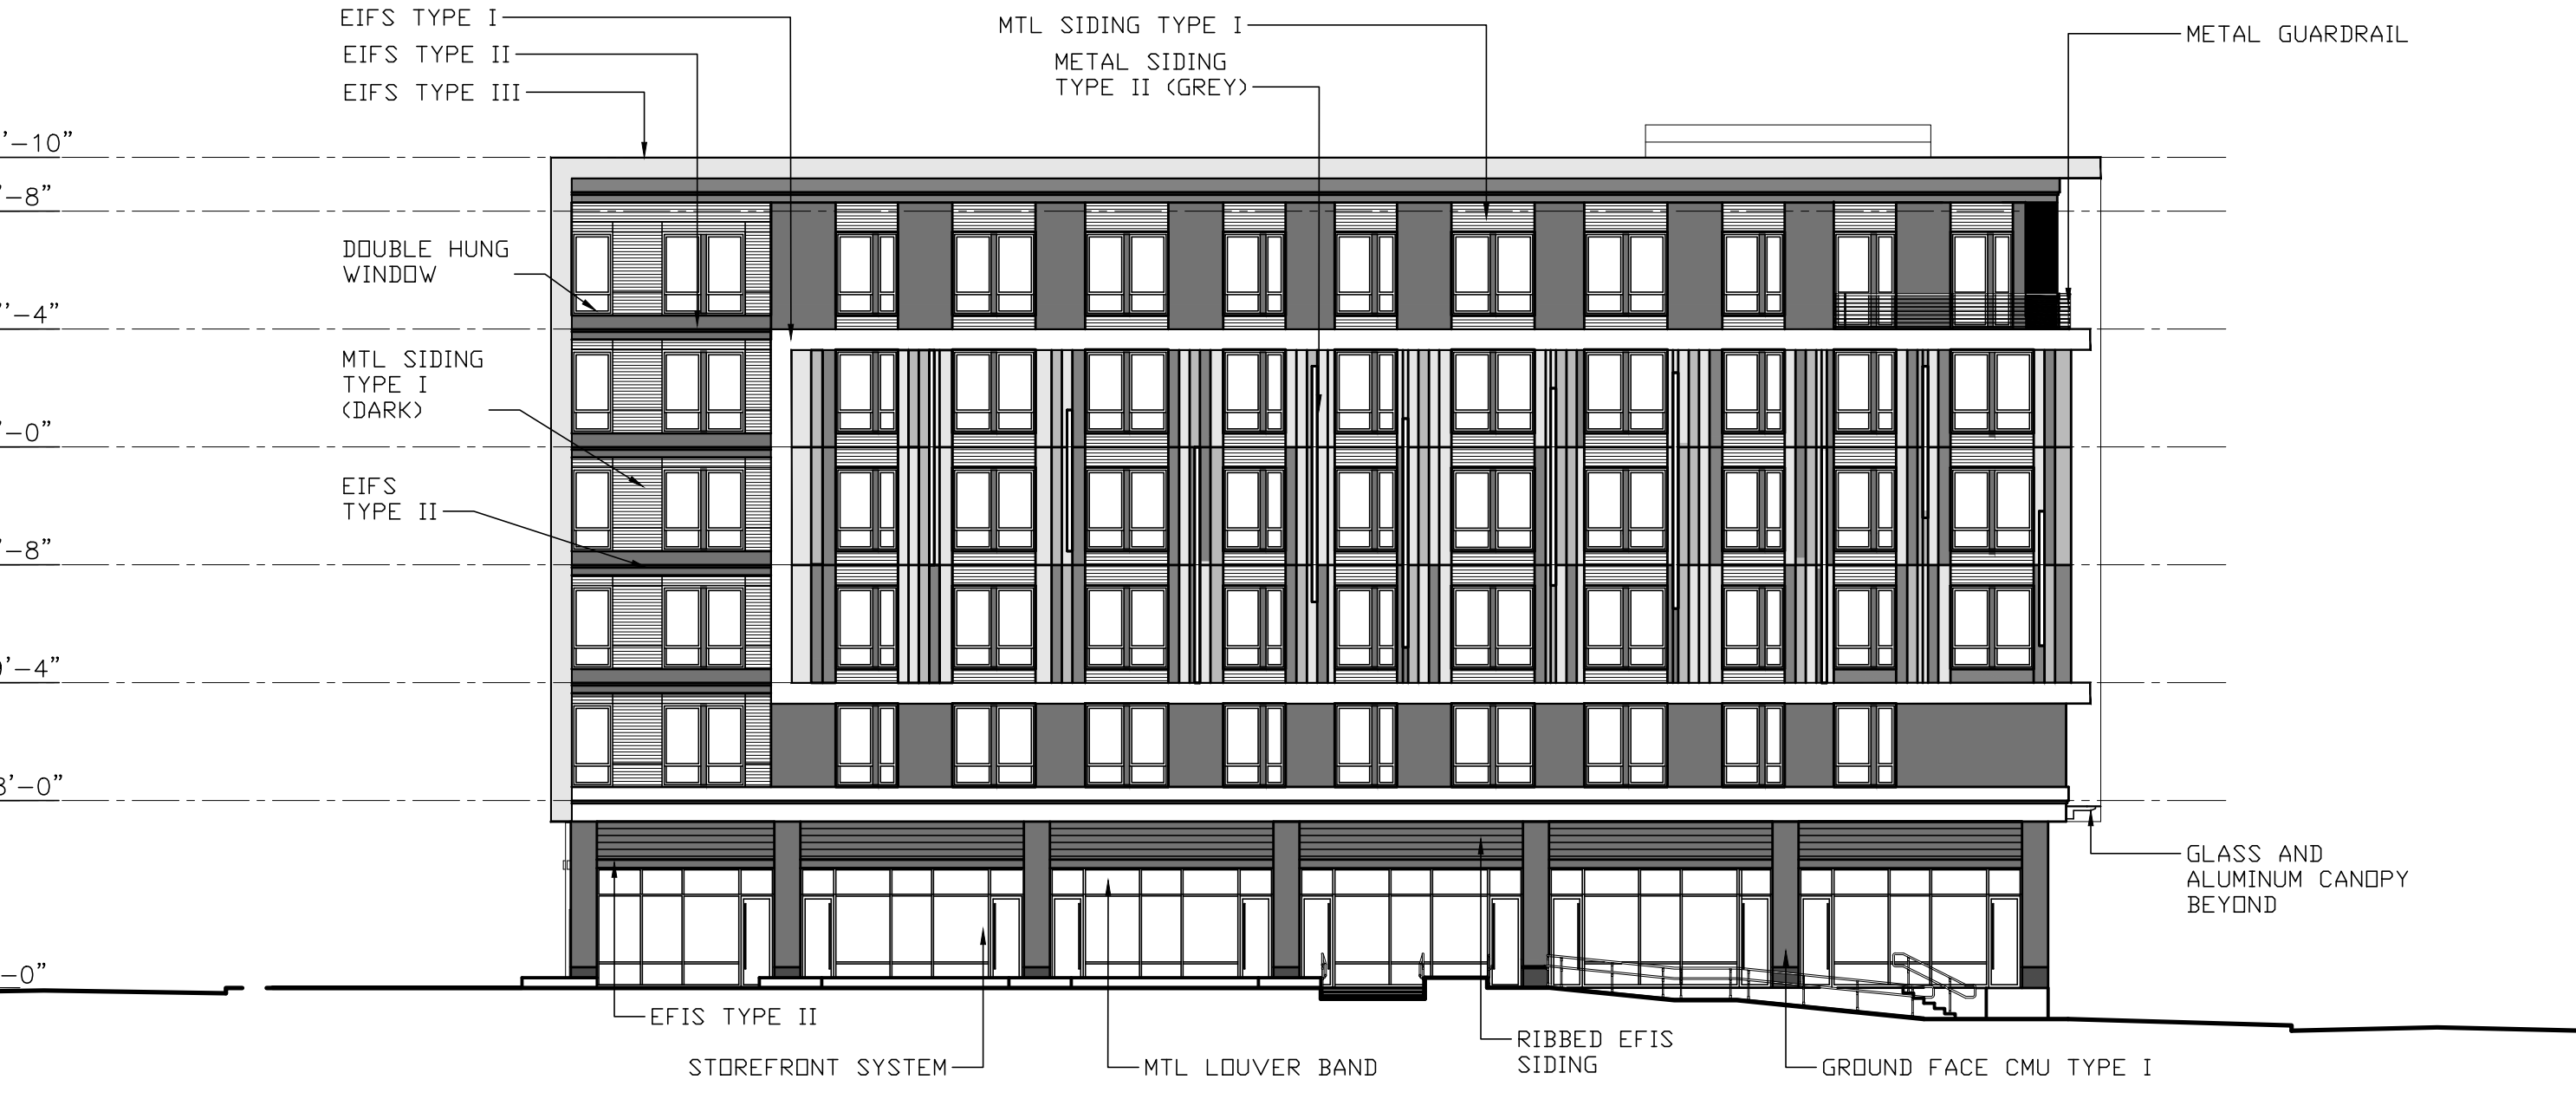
EIFS TYPE I
EIFS TYPE II
EIFS TYPE III

MTL SIDING TYPE I
METAL SIDING TYPE II (GREY)

METAL GUARDRAIL

'–10"
'–8"
'–4"
'–0"
'–8"
'–4"
3'–0"
–0"

DOUBLE HUNG WINDOW

MTL SIDING TYPE I (DARK)

EIFS TYPE II

GLASS AND ALUMINUM CANOPY BEYOND

EFIS TYPE II

STOREFRONT SYSTEM

MTL LOUVER BAND

RIBBED EFIS SIDING

GROUND FACE CMU TYPE I